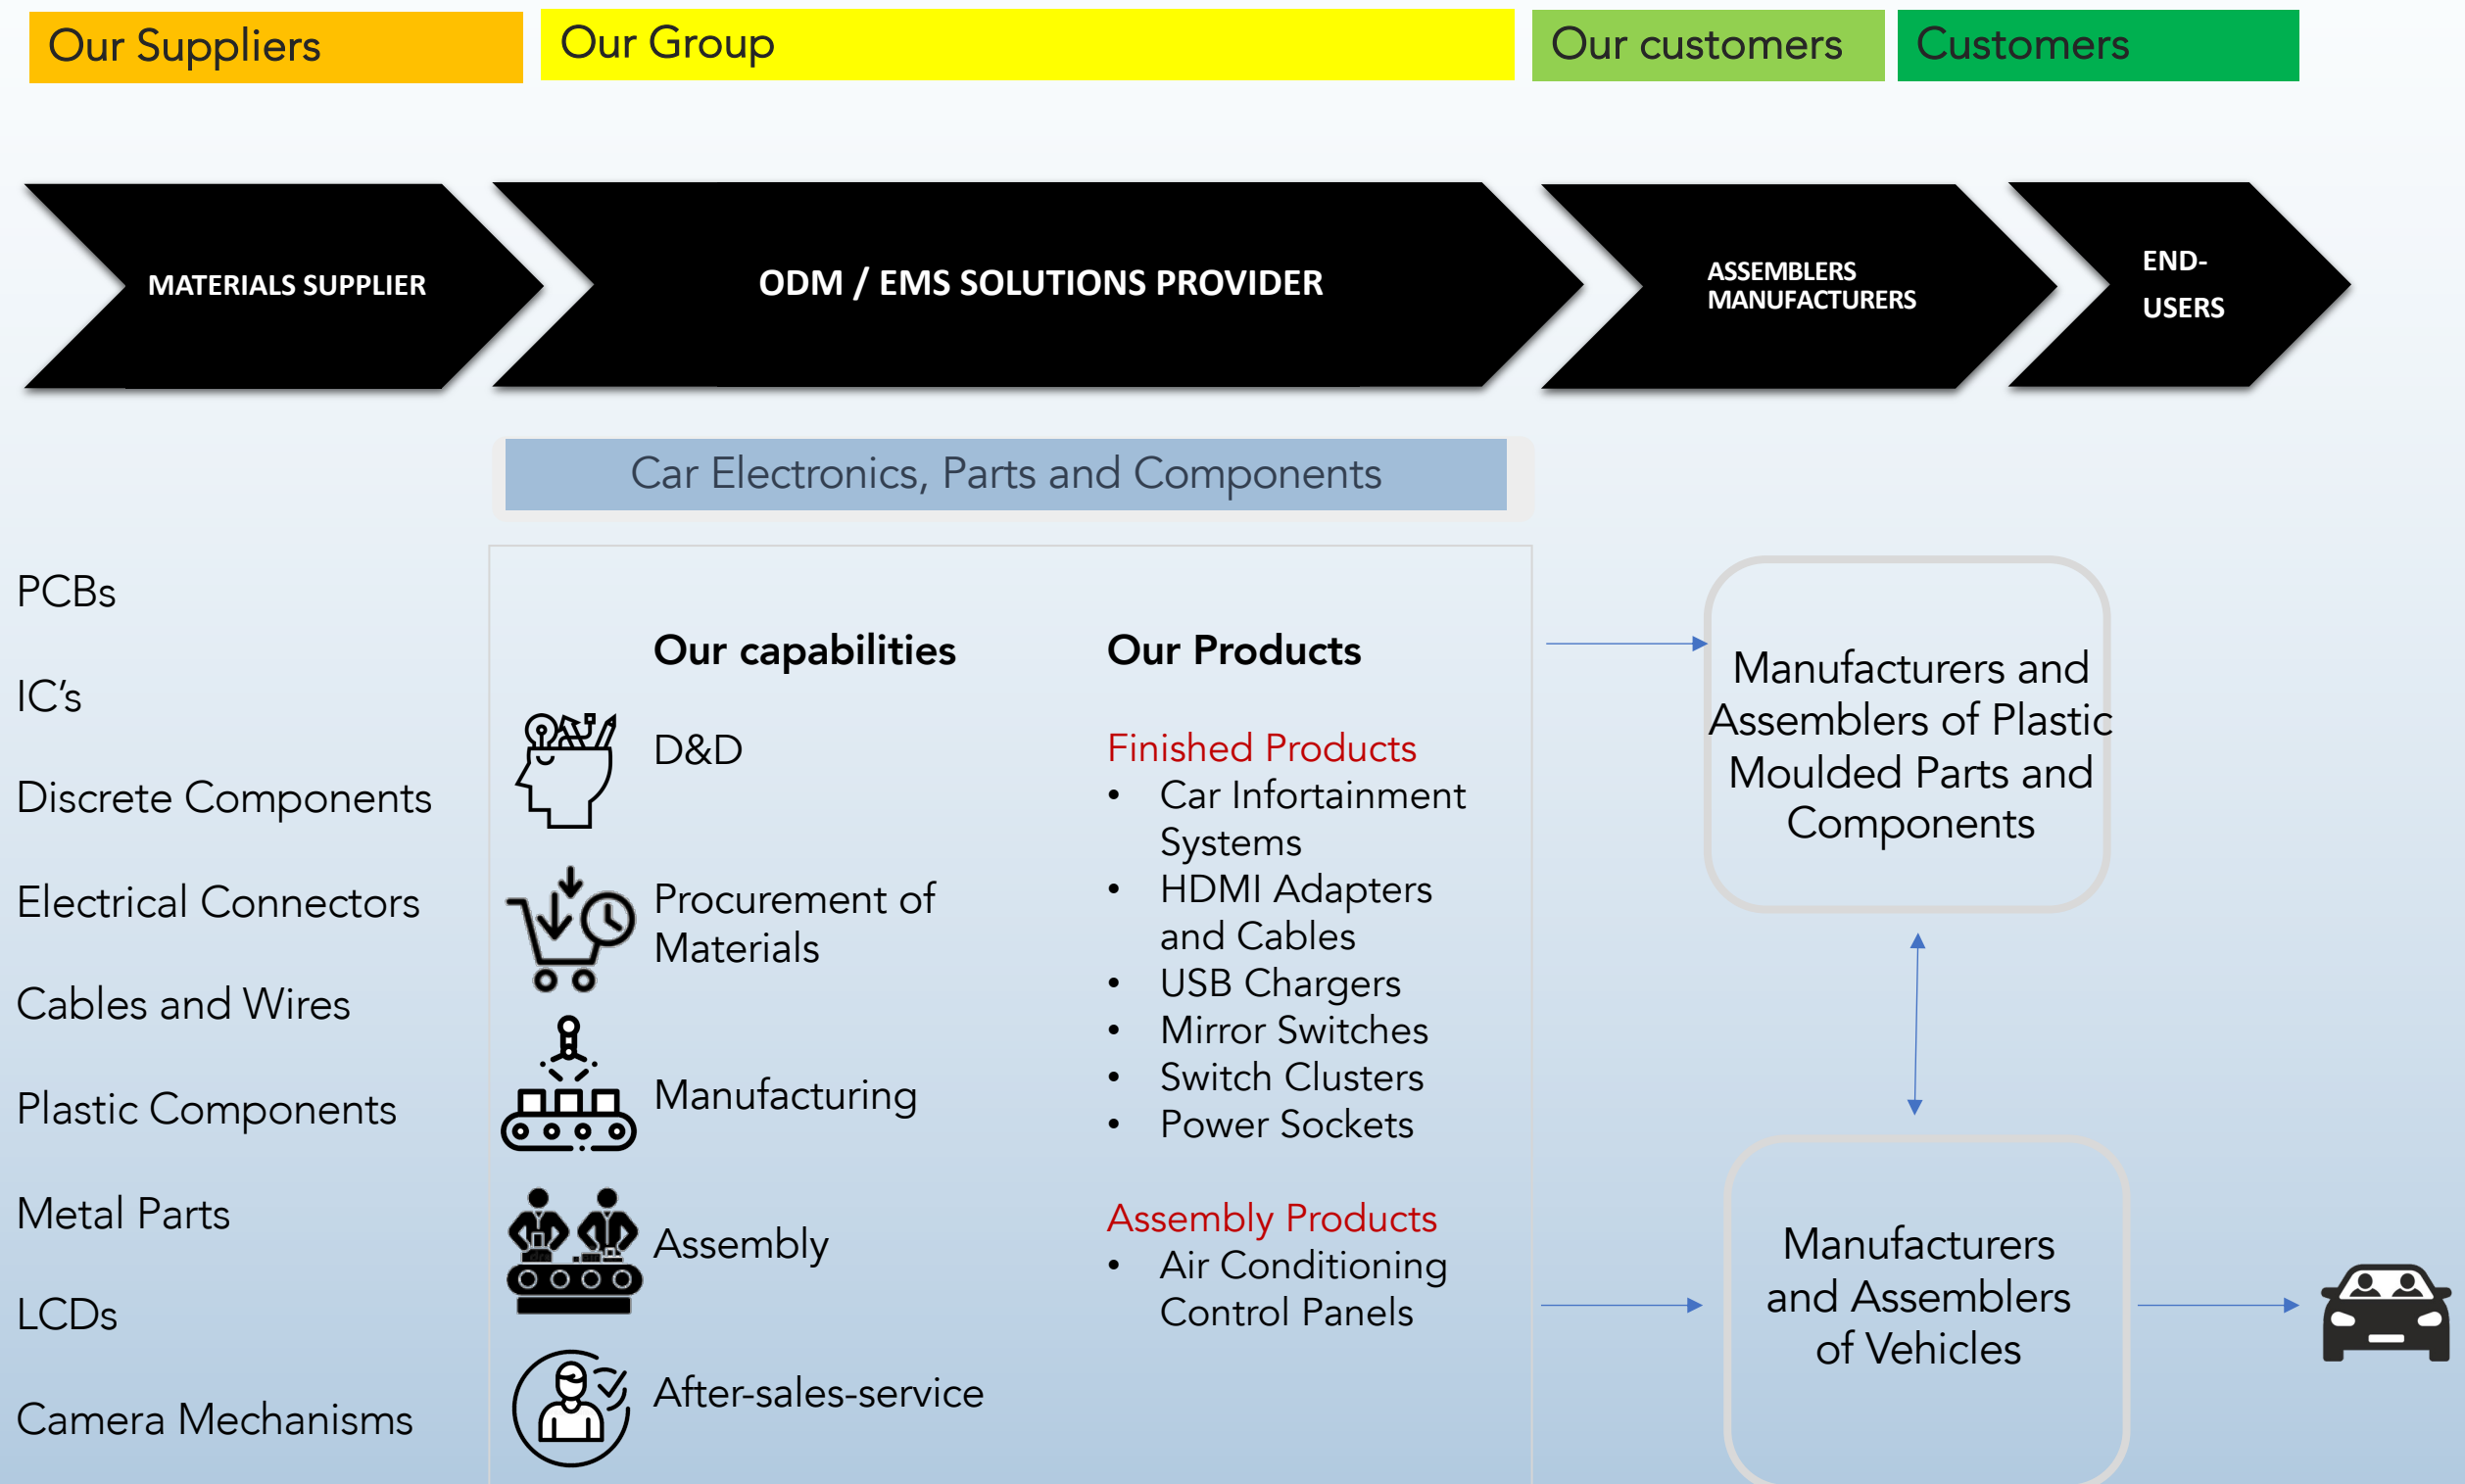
Our Suppliers

Our Group

Our customers

Customers

MATERIALS SUPPLIER

ODM / EMS SOLUTIONS PROVIDER

ASSEMBLERS MANUFACTURERS

END-USERS

Car Electronics, Parts and Components

PCBs

IC's

Discrete Components

Electrical Connectors

Cables and Wires

Plastic Components

Metal Parts

LCDs

Camera Mechanisms

Our capabilities

D&D

Procurement of Materials

Manufacturing

Assembly

After-sales-service

Our Products

Finished Products
- Car Infortainment Systems
- HDMI Adapters and Cables
- USB Chargers
- Mirror Switches
- Switch Clusters
- Power Sockets

Assembly Products
- Air Conditioning Control Panels

Manufacturers and Assemblers of Plastic Moulded Parts and Components

Manufacturers and Assemblers of Vehicles